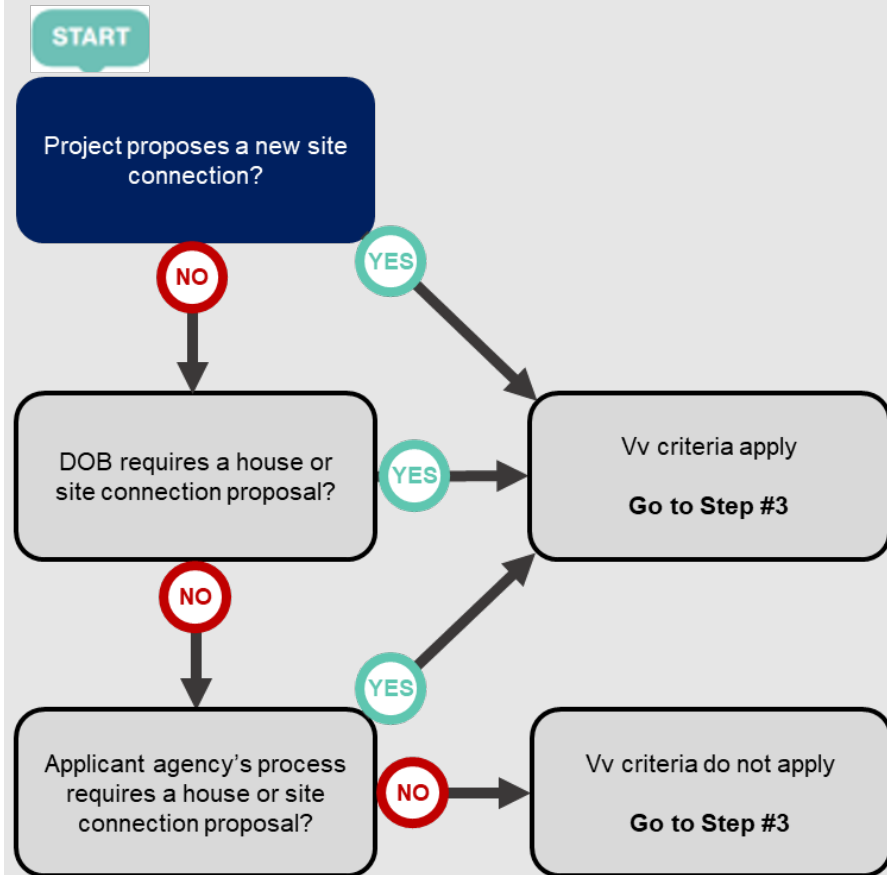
START

Project proposes a new site connection?

NO

YES

DOB requires a house or site connection proposal?

YES

Vv criteria apply

**Go to Step #3**

NO

YES

Applicant agency's process requires a house or site connection proposal?

NO

Vv criteria do not apply

**Go to Step #3**